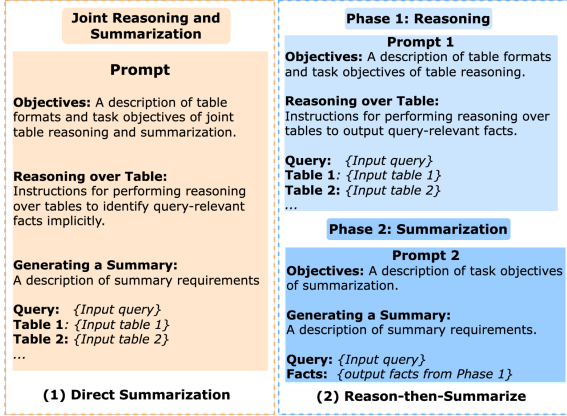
Joint Reasoning and Summarization

Prompt

Objectives: A description of table formats and task objectives of joint table reasoning and summarization.

Reasoning over Table:
Instructions for performing reasoning over tables to identify query-relevant facts implicitly.

Generating a Summary:
A description of summary requirements

Query: {Input query}
Table 1: {Input table 1}
Table 2: {Input table 2}
...

(1) Direct Summarization

Phase 1: Reasoning

Prompt 1
Objectives: A description of table formats and task objectives of table reasoning.

Reasoning over Table:
Instructions for performing reasoning over tables to output query-relevant facts.

Query: {Input query}
Table 1: {Input table 1}
Table 2: {Input table 2}
...

Phase 2: Summarization

Prompt 2
Objectives: A description of task objectives of summarization.

Generating a Summary:
A description of summary requirements.

Query: {Input query}
Facts: {output facts from Phase 1}

(2) Reason-then-Summarize